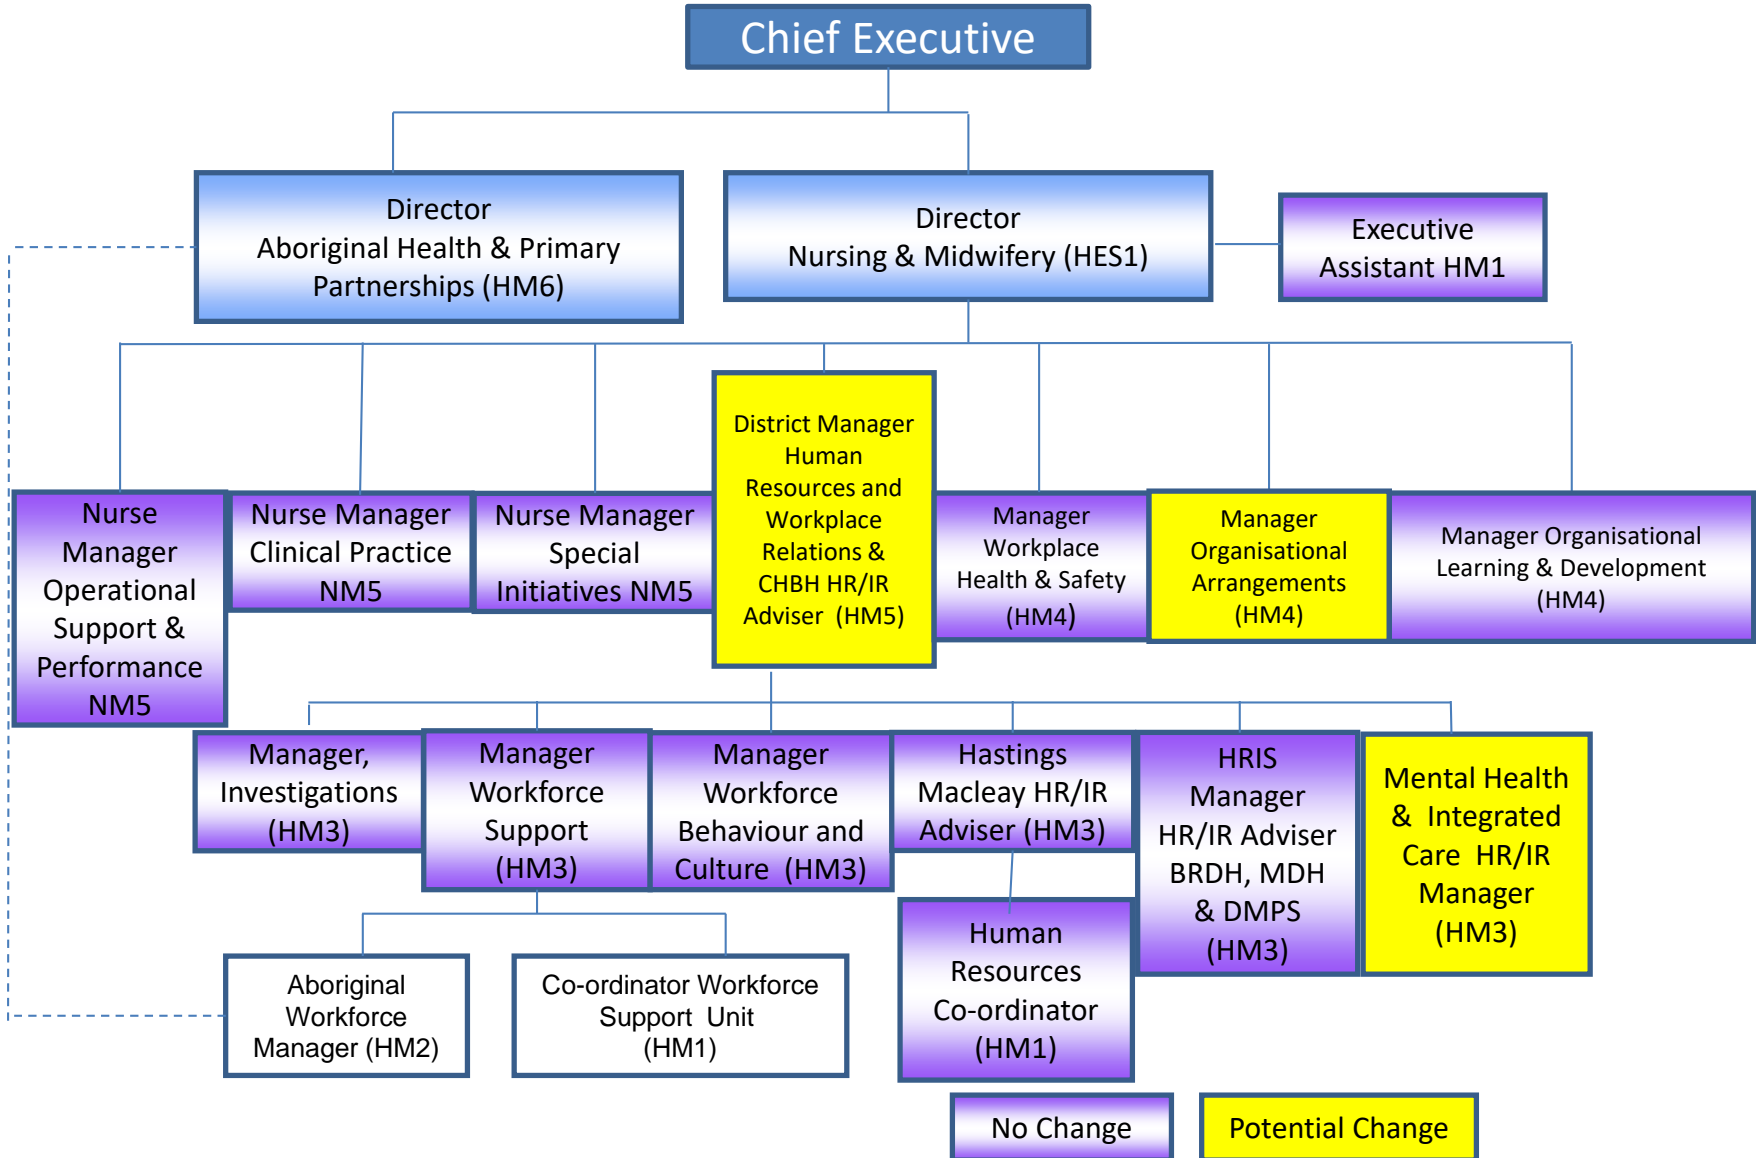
Chief Executive

Director
Aboriginal Health & Primary Partnerships (HM6)

Director
Nursing & Midwifery (HES1)

Executive Assistant HM1

Nurse Manager Operational Support & Performance NM5

Nurse Manager Clinical Practice NM5

Nurse Manager Special Initiatives NM5

District Manager Human Resources and Workplace Relations & CHBH HR/IR Adviser (HM5)

Manager Workplace Health & Safety (HM4)

Manager Organisational Arrangements (HM4)

Manager Organisational Learning & Development (HM4)

Manager, Investigations (HM3)

Manager Workforce Support (HM3)

Manager Workforce Behaviour and Culture (HM3)

Hastings Macleay HR/IR Adviser (HM3)

HRIS Manager HR/IR Adviser BRDH, MDH & DMPS (HM3)

Mental Health & Integrated Care HR/IR Manager (HM3)

Aboriginal Workforce Manager (HM2)

Co-ordinator Workforce Support Unit (HM1)

Human Resources Co-ordinator (HM1)

No Change

Potential Change